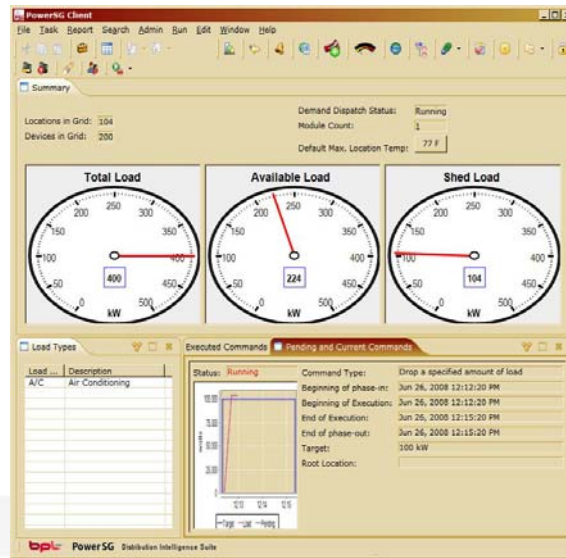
PowerSG Client

File Task Report Search Admin Run Edit Window Help

Summary

Locations in Grid: 104
Devices in Grid: 200

Demand Dispatch Status: Running
Module Count: 1
Default Max. Location Temp: 77 F

Total Load

0 50 100 150 200 250 300 350 400 450 500

400

kW

Available Load

0 50 100 150 200 250 300 350 400 450 500

224

kW

Shed Load

0 50 100 150 200 250 300 350 400 450 500

104

kW

Load Types

| Load ... | Description |
|---|---|
| A/C | Air Conditioning |

Executed Commands | Pending and Current Commands

Status: Running

| | |
|---|---|
| Command Type: | Drop a specified amount of load |
| Beginning of phase-in: | Jun 26, 2008 12:12:20 PM |
| Beginning of Execution: | Jun 26, 2008 12:12:20 PM |
| End of Execution: | Jun 26, 2008 12:15:20 PM |
| End of phase-out: | Jun 26, 2008 12:15:20 PM |
| Target: | 100 kW |
| Root Location: | |

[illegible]

bpl PowerSG Distribution Intelligence Suite